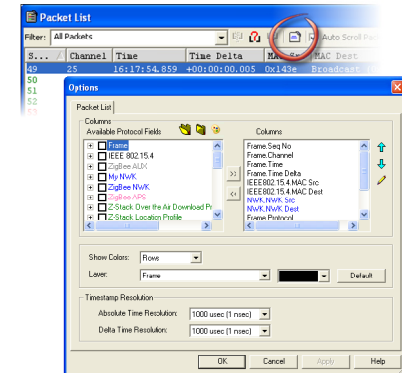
Packet List

Filter: All Packets

Auto Scroll Pa

| S... | Channel | Time | Time Delta | MAC Src | MAC Dest |
|---|---|---|---|---|---|
| 49 | 25 | 16:17:54.859 | +00:00:00.005 | 0x143e | Broadcast |
| 50 | | | | | |
| 51 | | | | | |
| 52 | | | | | |

Options

Packet List

Columns

Available Protocol Fields

Frame
IEEE 802.15.4
ZigBee AUX
My NWK
ZigBee NWK
ZigBee APS
Z-Stack Over the Air Download Pr
Z-Stack Location Profile

>>

<<

Columns

Frame.Seq No
Frame.Channel
Frame.Time
Frame.Time Delta
IEEE802.15.4.MAC Src
IEEE802.15.4.MAC Dest
NWK.NWK Src
NWK.NWK Dest
Frame.Protocol

Show Colors: Rows

Layer: Frame

Default

Timestamp Resolution

Absolute Time Resolution: 1000 usec (1 nsec)

Delta Time Resolution: 1000 usec (1 nsec)

OK Cancel Apply Help